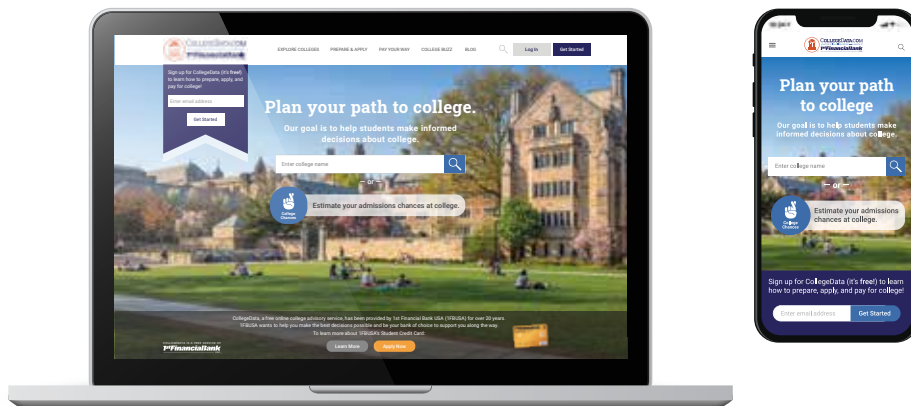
CollegeData.com
1stFinancialBank

EXPLORE COLLEGES PREPARE & APPLY PAY YOUR WAY COLLEGE BUZZ BLOG Log In Get Started

Sign up for CollegeData (it's free!) to learn how to prepare, apply, and pay for college!

Enter email address

Get Started

Plan your path to college.

Our goal is to help students make informed decisions about college.

Enter college name

— or —

College Chances

Estimate your admissions chances at college.

CollegeData, a free online college advisory service, has been provided by 1st Financial Bank USA (1FBUSA) for over 20 years. 1FBUSA wants to help you make the best decisions possible and be your bank of choice to support you along the way. To learn more about 1FBUSA's Student Credit Card:

1stFinancialBank

Learn More Apply Now

CollegeData.com
1stFinancialBank

Plan your path to college

Our goal is to help students make informed decisions about college.

Enter college name

— or —

College Chances

Estimate your admissions chances at college.

Sign up for CollegeData (it's free!) to learn how to prepare, apply, and pay for college!

Enter email address

Get Started